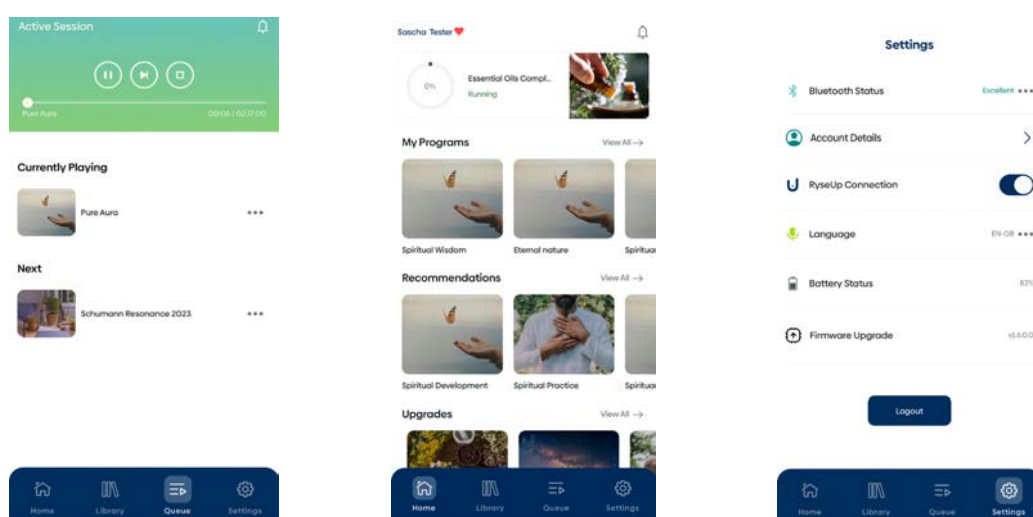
Active Session

Pure Aura

00:06 / 02:17:00

Currently Playing

Pure Aura

Next

Schumann Resonance 2023

Home Library Queue Settings

Sascha Tester

0%

Essential Oils Compl...

Running

My Programs

View All →

Spiritual Wisdom

Eternal nature

Spiritua

Recommendations

View All →

Spiritual Development

Spiritual Practice

Spiritua

Upgrades

View All →

Home Library Queue Settings

Settings

Bluetooth Status

Excellent

Account Details

RyseUp Connection

Language

EN-GB

Battery Status

83%

Firmware Upgrade

v1.0.0.0

Logout

Home Library Queue Settings